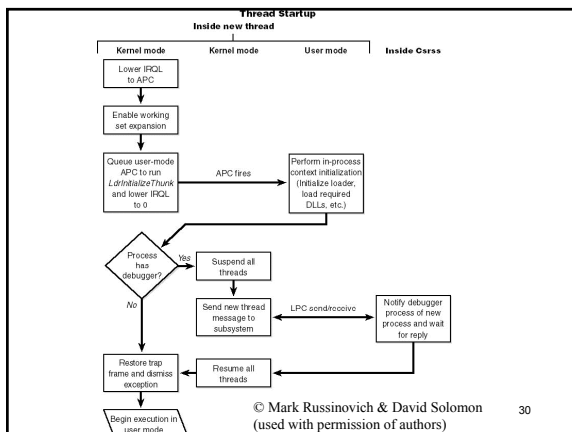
Thread Startup
Inside new thread

Kernel mode
Kernel mode
User mode
Inside Csrss

Lower IRQL to APC

Enable working set expansion

Queue user-mode APC to run *LdrInitializeThunk* and lower IRQL to 0

APC fires

Perform in-process context initialization (Initialize loader, load required DLLs, etc.)

Process has debugger?

Yes

Suspend all threads

No

Send new thread message to subsystem

LPC send/receive

Notify debugger process of new process and wait for reply

Restore trap frame and dismiss exception

Resume all threads

Begin execution in user mode

© Mark Russinovich & David Solomon (used with permission of authors)

30